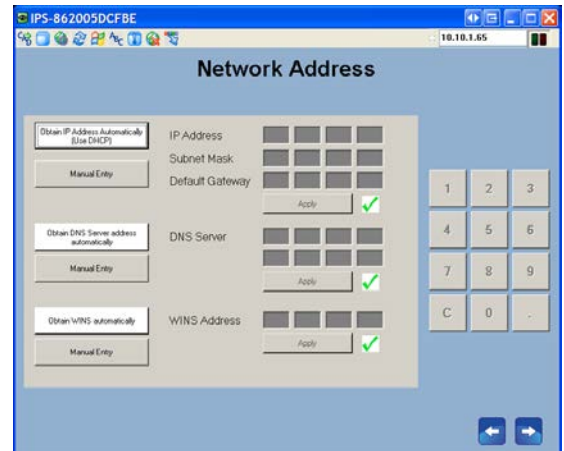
IPS-862005DCFBE

10.10.1.65

Network Address

Obtain IP Address Automatically (Use DHCP)

Manual Entry

IP Address

Subnet Mask

Default Gateway

Apply

Obtain DNS Server address automatically

Manual Entry

DNS Server

Apply

Obtain WINS automatically

Manual Entry

WINS Address

Apply

1 2 3

4 5 6

7 8 9

C 0 .